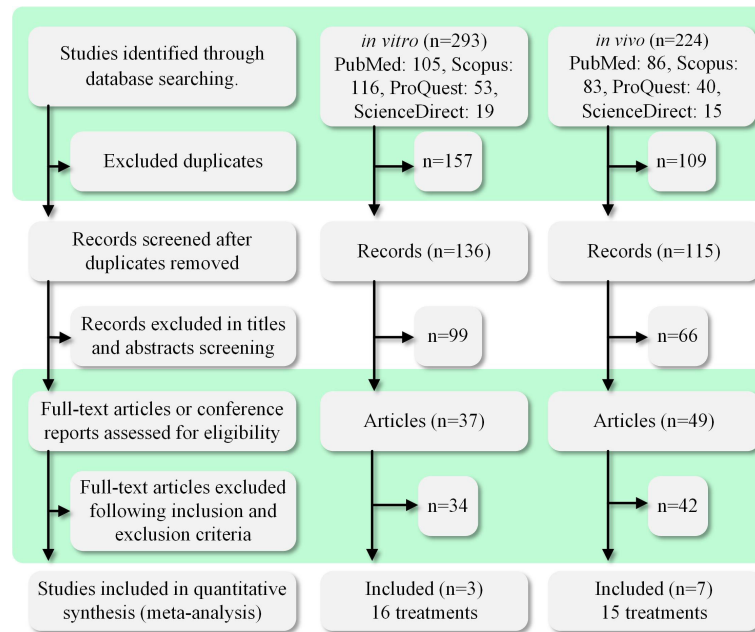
Studies identified through database searching.

*in vitro* (n=293)
PubMed: 105, Scopus: 116, ProQuest: 53, ScienceDirect: 19

*in vivo* (n=224)
PubMed: 86, Scopus: 83, ProQuest: 40, ScienceDirect: 15

Excluded duplicates

n=157

n=109

Records screened after duplicates removed

Records (n=136)

Records (n=115)

Records excluded in titles and abstracts screening

n=99

n=66

Full-text articles or conference reports assessed for eligibility

Articles (n=37)

Articles (n=49)

Full-text articles excluded following inclusion and exclusion criteria

n=34

n=42

Studies included in quantitative synthesis (meta-analysis)

Included (n=3)
16 treatments

Included (n=7)
15 treatments